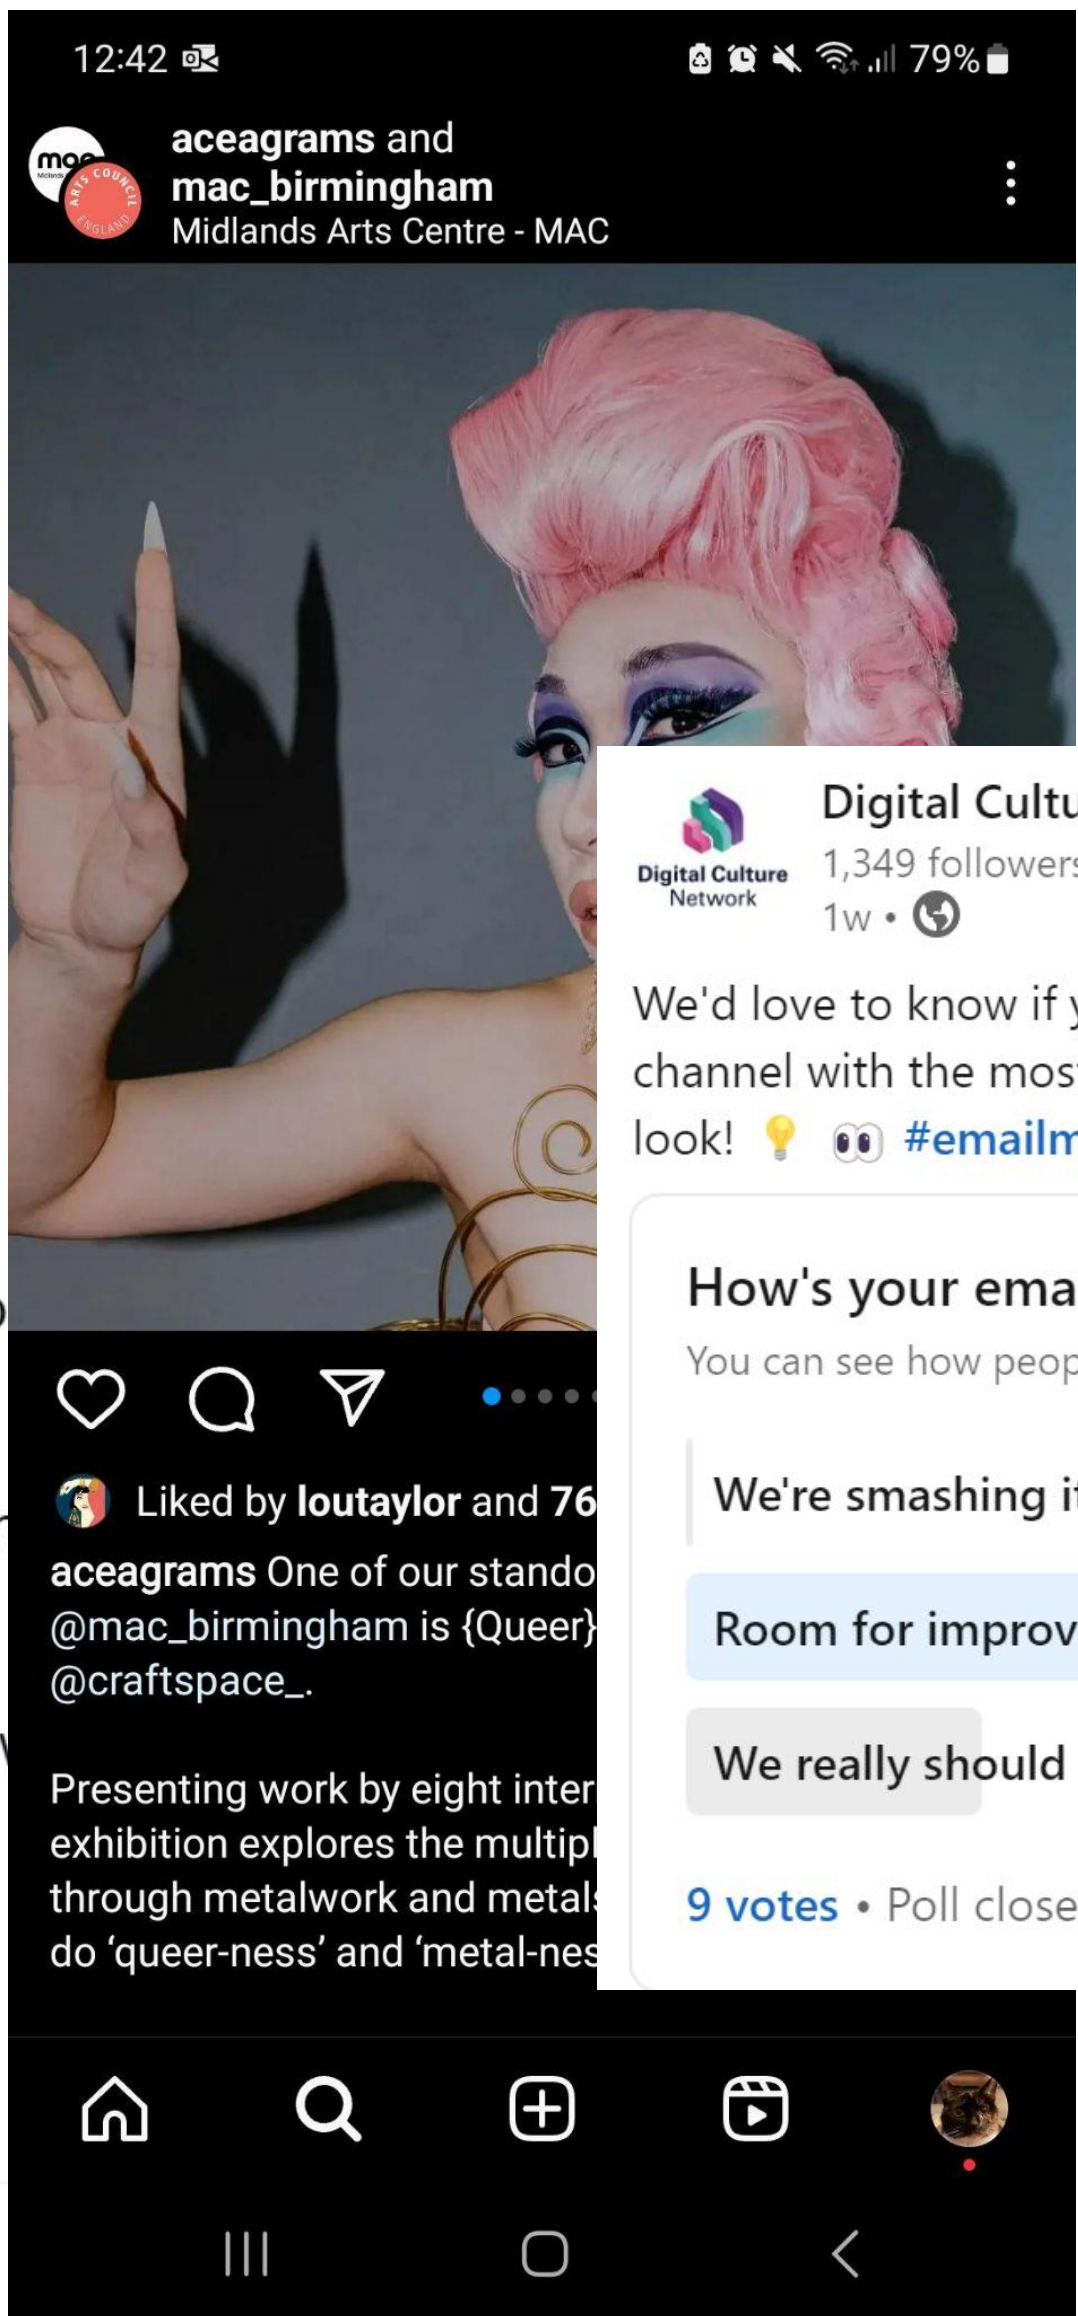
12:42

79%

mac

ARTS COUNCIL ENGLAND

aceagrams and mac_birmingham
Midlands Arts Centre - MAC

Liked by loutaylor and 76

aceagrams One of our stando @mac_birmingham is {Queer} @craftspace_.

Presenting work by eight inter exhibition explores the multip through metalwork and metal do 'queer-ness' and 'metal-nes

Digital Culture Network

Digital Cultu
1,349 follower
1w •

We'd love to know if channel with the mos look! 💡 👀 #emailm

How's your ema
You can see how peop

We're smashing i

Room for improv

We really should

9 votes • Poll close